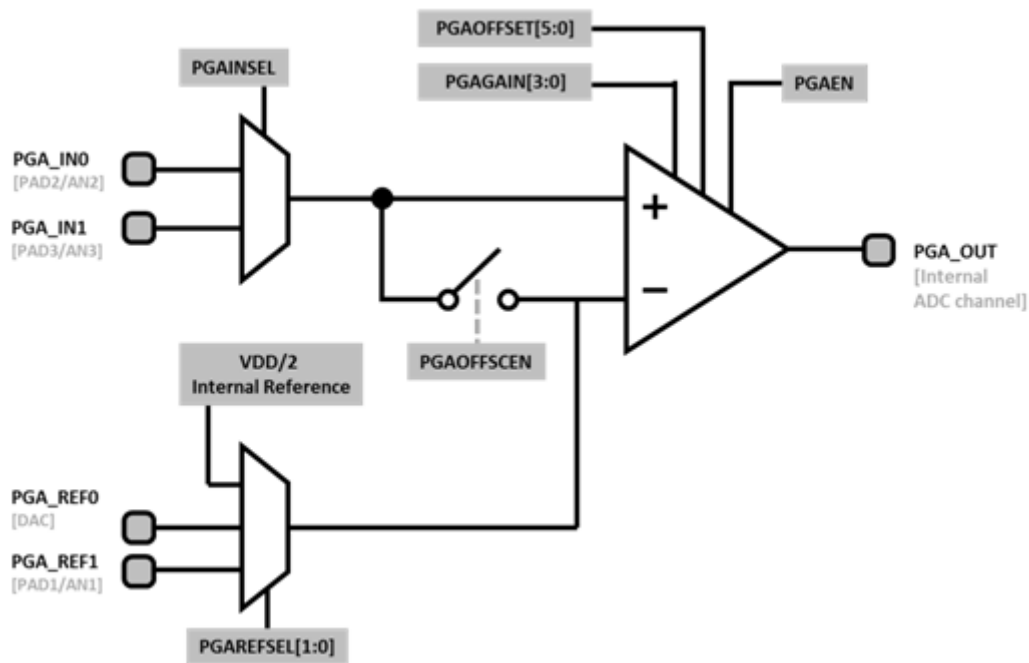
PGAOFFSET[5:0]
PGAINSEL
PGAGAIN[3:0]
PGAEN
PGA_IN0
[PAD2/AN2]
PGA_IN1
[PAD3/AN3]
+
−
PGA_OUT
[Internal ADC channel]
PGAOFFSCEN
VDD/2
Internal Reference
PGA_REF0
[DAC]
PGA_REF1
[PAD1/AN1]
PGAREFSEL[1:0]